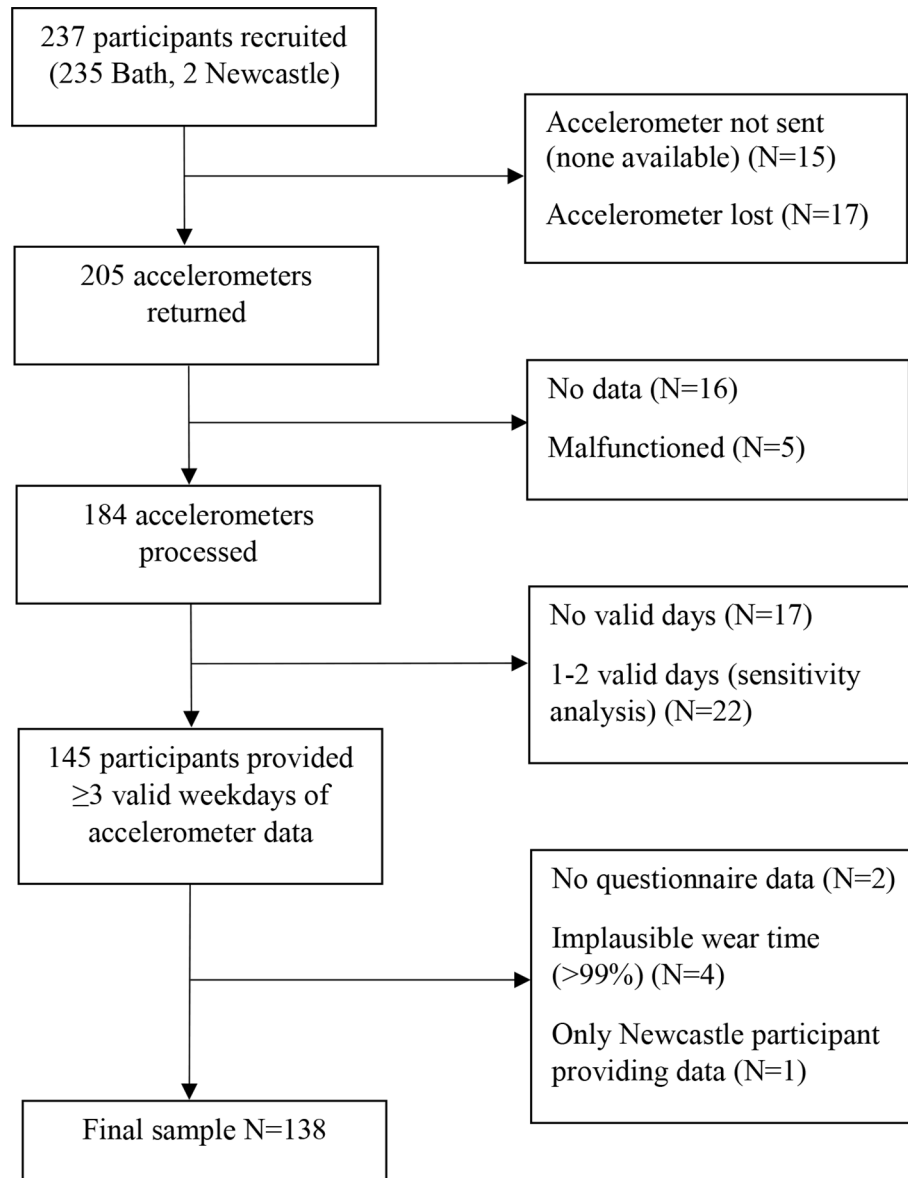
237 participants recruited (235 Bath, 2 Newcastle)

Accelerometer not sent (none available) (N=15)

Accelerometer lost (N=17)

205 accelerometers returned

No data (N=16)

Malfunctioned (N=5)

184 accelerometers processed

No valid days (N=17)

1-2 valid days (sensitivity analysis) (N=22)

145 participants provided $\geq$3 valid weekdays of accelerometer data

No questionnaire data (N=2)

Implausible wear time (>99%) (N=4)

Only Newcastle participant providing data (N=1)

Final sample N=138